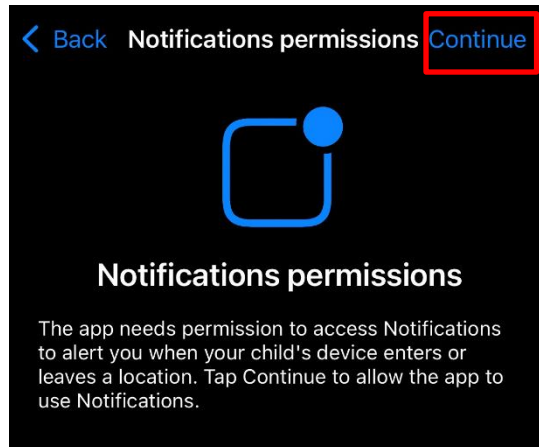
Back Notifications permissions Continue

Notifications permissions

The app needs permission to access Notifications to alert you when your child's device enters or leaves a location. Tap Continue to allow the app to use Notifications.